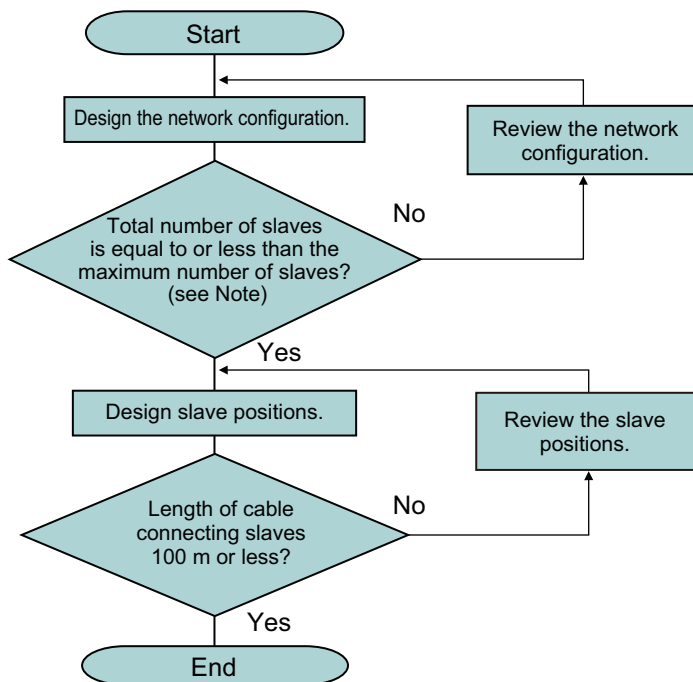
Start

Design the network configuration.

Review the network configuration.

Total number of slaves is equal to or less than the maximum number of slaves? (see Note)

No

Yes

Design slave positions.

Review the slave positions.

Length of cable connecting slaves 100 m or less?

No

Yes

End